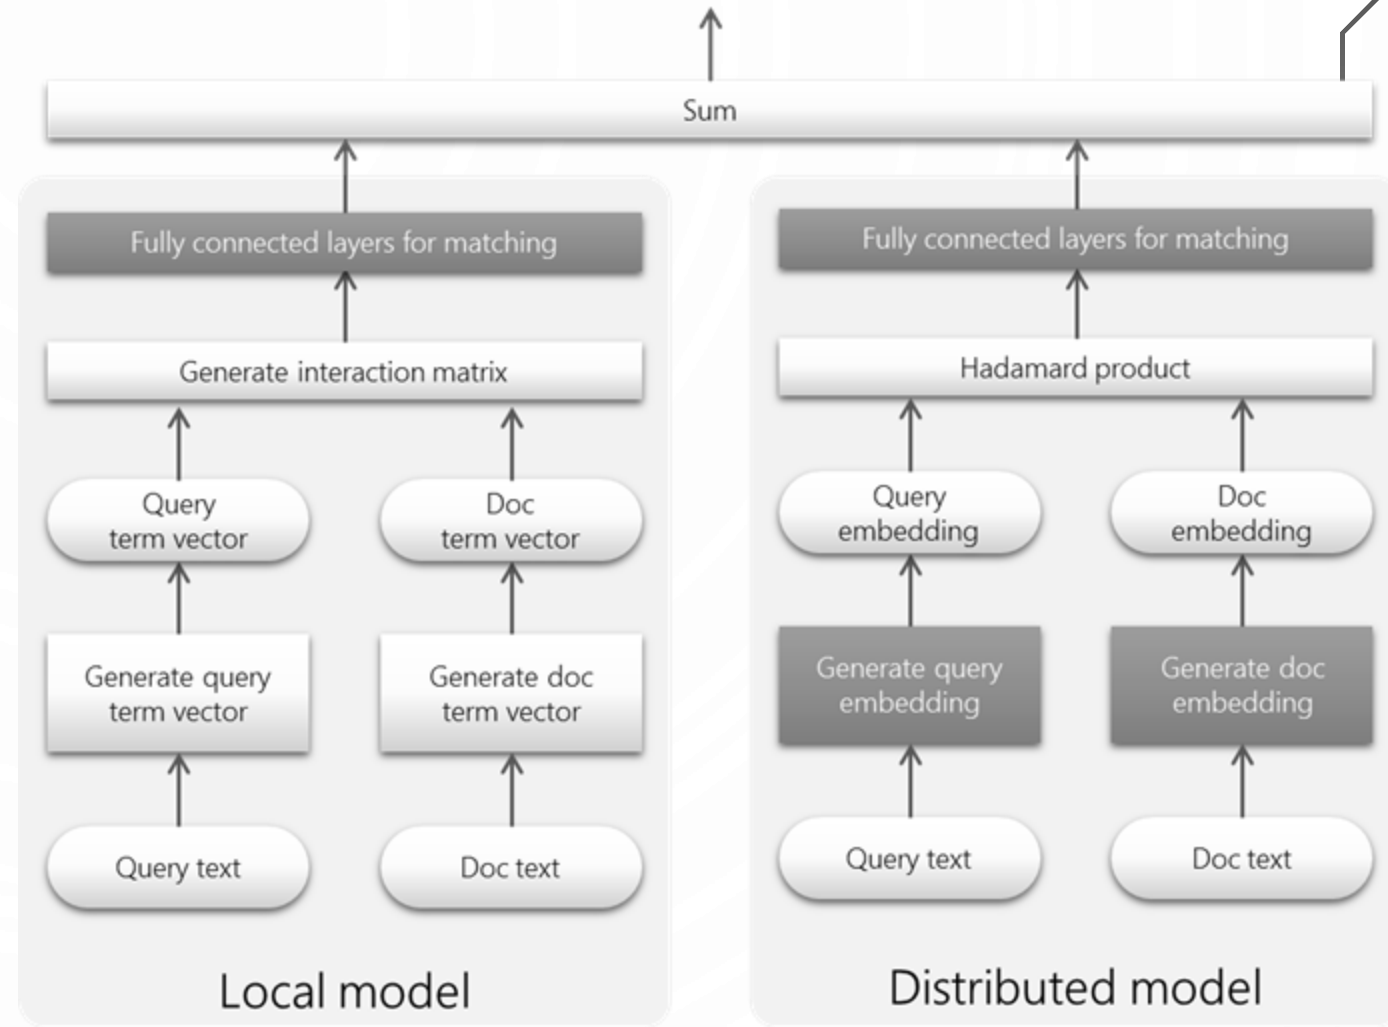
Sum

Fully connected layers for matching

Generate interaction matrix

Query term vector

Doc term vector

Generate query term vector

Generate doc term vector

Query text

Doc text

Local model

Fully connected layers for matching

Hadamard product

Query embedding

Doc embedding

Generate query embedding

Generate doc embedding

Query text

Doc text

Distributed model